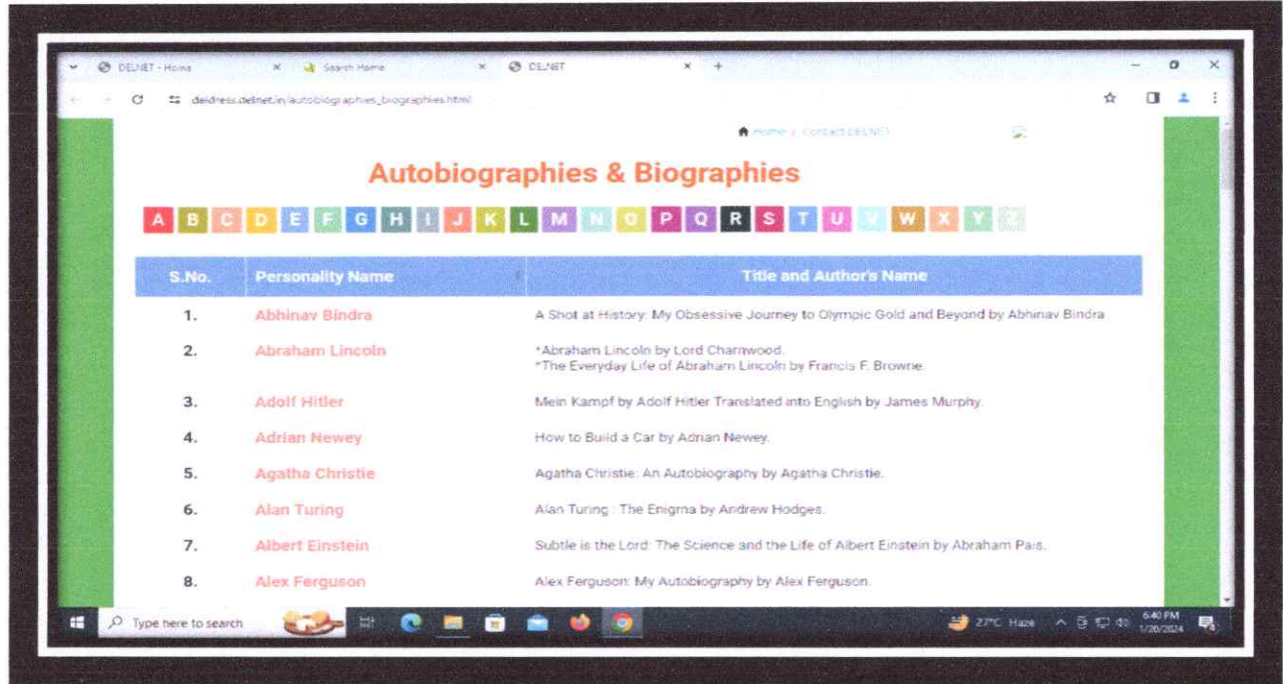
DELNET - Home × Search Home × DELNET × +

deldress.delnet.in/autobiographies_biographies.html

Home / Contact DELNET

Autobiographies & Biographies

A B C D E F G H I J K L M N O P Q R S T U V W X Y Z

| S.No. | Personality Name | Title and Author's Name |
|---|---|---|
| 1. | Abhinav Bindra | A Shot at History: My Obsessive Journey to Olympic Gold and Beyond by Abhinav Bindra |
| 2. | Abraham Lincoln | *Abraham Lincoln by Lord Charnwood. *The Everyday Life of Abraham Lincoln by Francis F. Browne. |
| 3. | Adolf Hitler | Mein Kampf by Adolf Hitler Translated into English by James Murphy. |
| 4. | Adrian Newey | How to Build a Car by Adrian Newey. |
| 5. | Agatha Christie | Agatha Christie: An Autobiography by Agatha Christie. |
| 6. | Alan Turing | Alan Turing : The Enigma by Andrew Hodges. |
| 7. | Albert Einstein | Subtle is the Lord: The Science and the Life of Albert Einstein by Abraham Pais. |
| 8. | Alex Ferguson | Alex Ferguson: My Autobiography by Alex Ferguson. |

Type here to search

27°C Haze 6:40 PM 1/20/2024